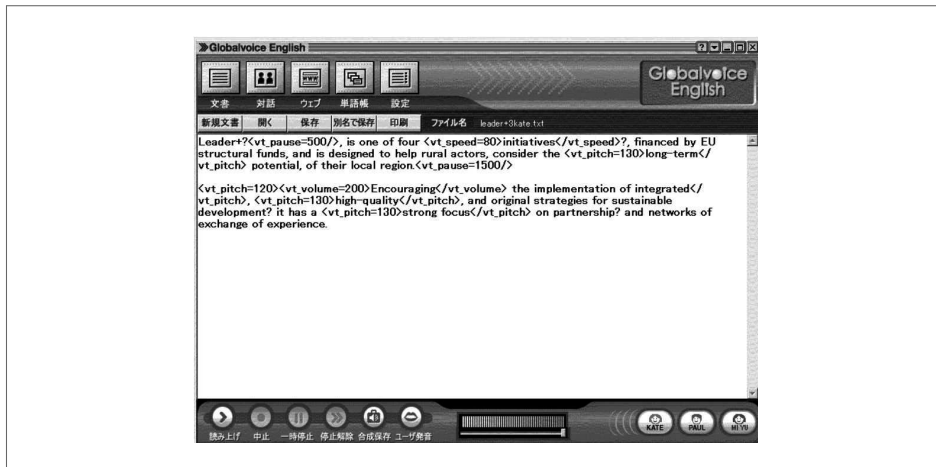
≫Globalvoice English

文書 対話 ウェブ 単語帳 設定

Globalvoice English

新規文書 開く 保存 別名で保存 印刷 ファイル名 leader+3kate.txt

Leader+?<vt_pause=500/>, is one of four <vt_speed=80>initiatives</vt_speed>?, financed by EU structural funds, and is designed to help rural actors, consider the <vt_pitch=130>long-term</vt_pitch> potential, of their local region.<vt_pause=1500/>

<vt_pitch=120><vt_volume=200>Encouraging</vt_volume> the implementation of integrated</vt_pitch>, <vt_pitch=130>high-quality</vt_pitch>, and original strategies for sustainable development? it has a <vt_pitch=130>strong focus</vt_pitch> on partnership? and networks of exchange of experience.

読み上げ 中止 一時停止 停止解除 合成保存 ユーザ発音

KATE PAUL MIYU